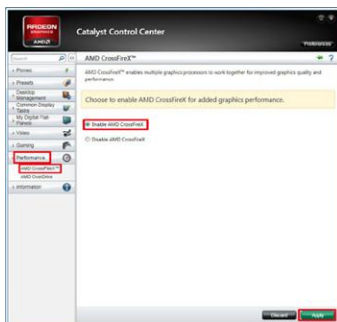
RADEON GRAPHICS AMD

Catalyst Control Center

Preferences

Search

Pinned

Presets

Desktop Management

Common Display Tasks

My Digital Flat Panels

Video

Gaming

Performance

AMD CrossFireX™

AMD OverDrive

Information

AMD CrossFireX™

AMD CrossFireX™ enables multiple graphics processors to work together for improved graphics quality and performance.

Choose to enable AMD CrossFireX for added graphics performance.

Enable AMD CrossFireX

Disable AMD CrossFireX

Discard

Apply